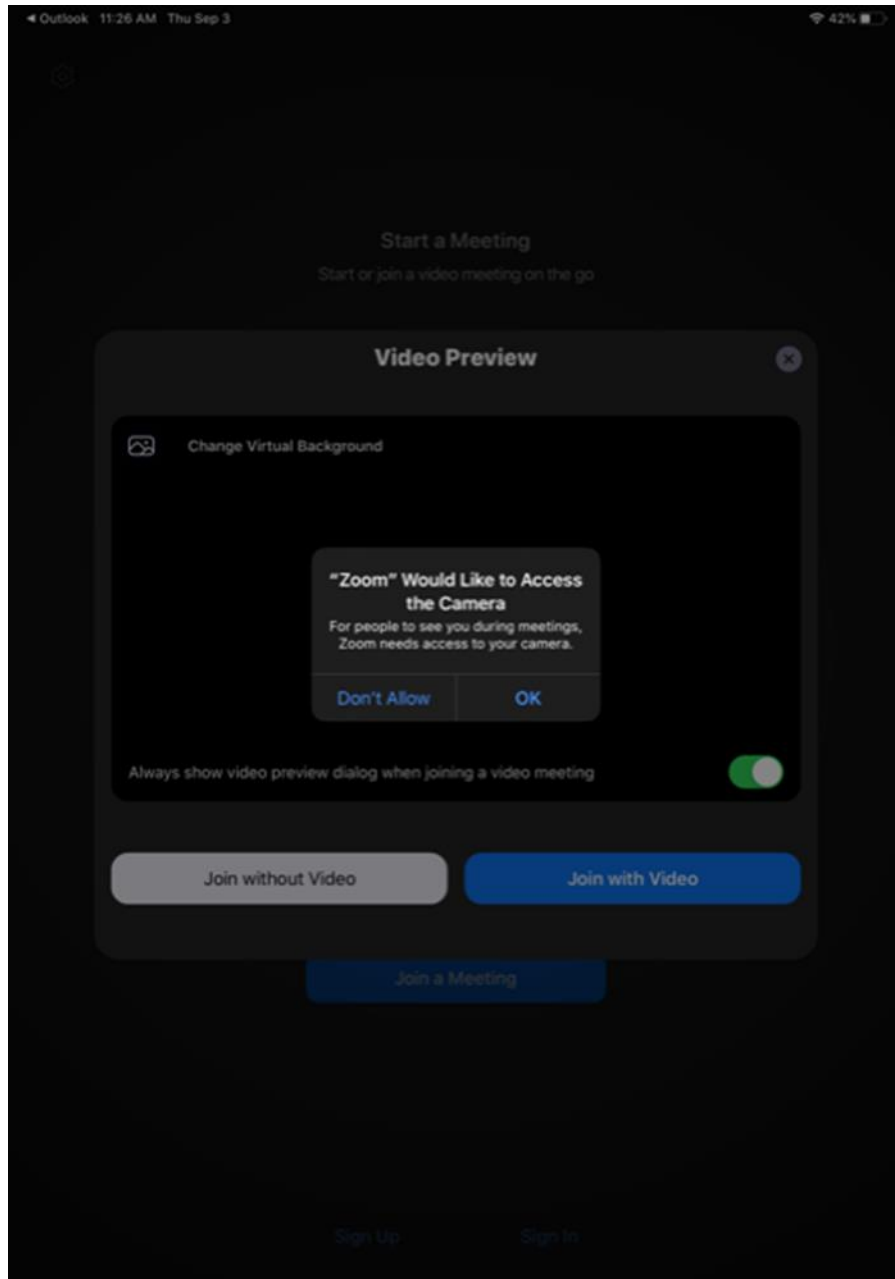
◀ Outlook 11:26 AM Thu Sep 3

42%

Start a Meeting

Start or join a video meeting on the go

Video Preview

Change Virtual Background

"Zoom" Would Like to Access the Camera

For people to see you during meetings, Zoom needs access to your camera.

Don't Allow

OK

Always show video preview dialog when joining a video meeting

Join without Video

Join with Video

Join a Meeting

Sign Up

Sign In